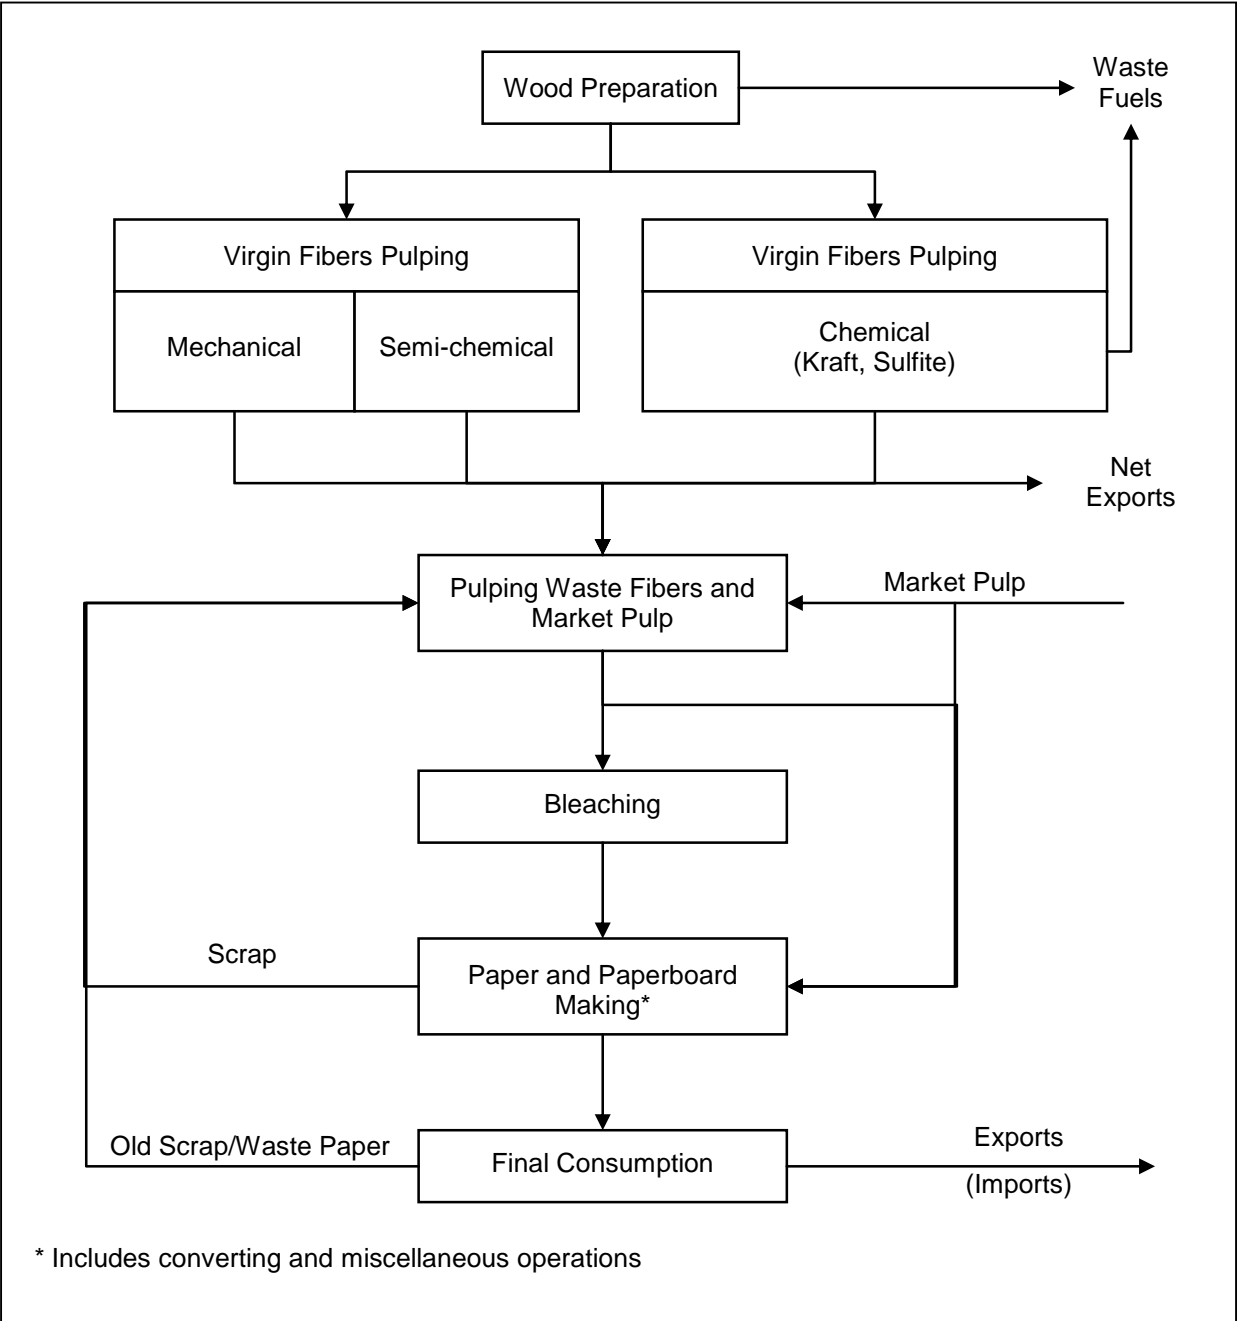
Wood Preparation

Waste Fuels

Virgin Fibers Pulping

Mechanical

Semi-chemical

Virgin Fibers Pulping

Chemical (Kraft, Sulfite)

Net Exports

Pulping Waste Fibers and Market Pulp

Market Pulp

Bleaching

Scrap

Paper and Paperboard Making*

Old Scrap/Waste Paper

Final Consumption

Exports

(Imports)

* Includes converting and miscellaneous operations